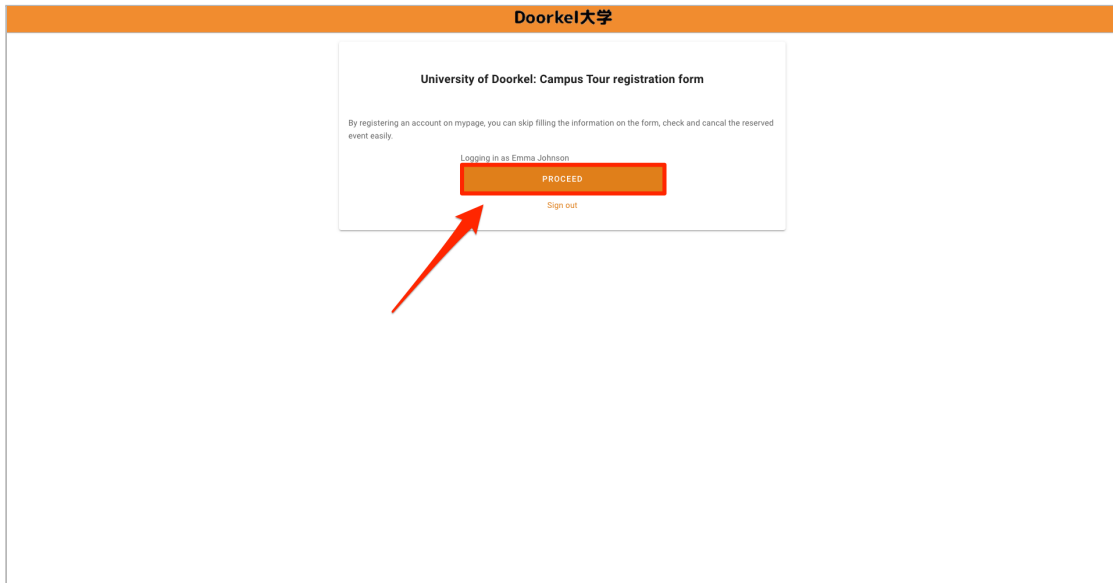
Doorkel大学

University of Doorkel: Campus Tour registration form

By registering an account on mypage, you can skip filling the information on the form, check and cancal the reserved event easily.

Logging in as Emma Johnson

PROCEED

Sign out